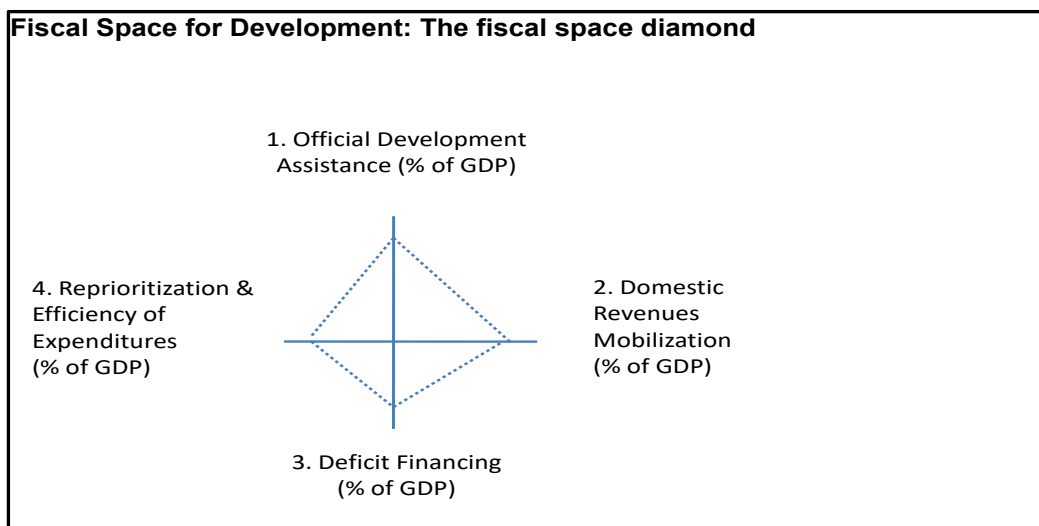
Fiscal Space for Development: The fiscal space diamond

1. Official Development Assistance (% of GDP)

4. Reprioritization & Efficiency of Expenditures (% of GDP)

2. Domestic Revenues Mobilization (% of GDP)

3. Deficit Financing (% of GDP)